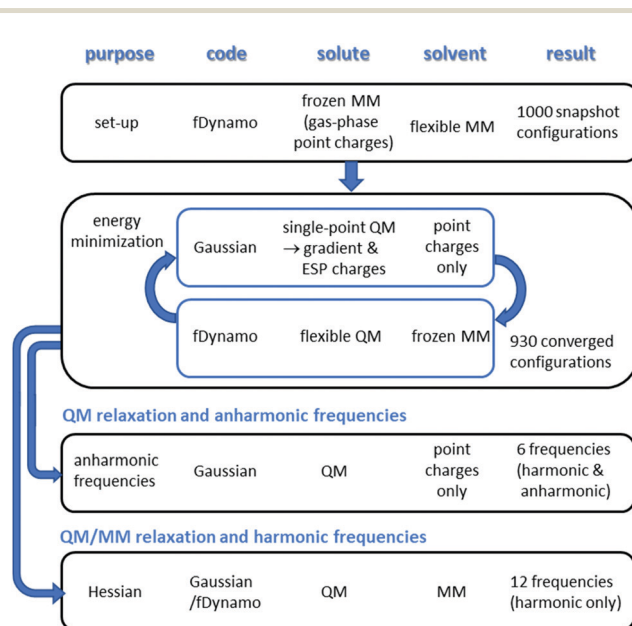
| purpose | code | solute | solvent | result |
|---|---|---|---|---|
| set-up | fDynamo | frozen MM (gas-phase point charges) | flexible MM | 1000 snapshot configurations |
| energy minimization | Gaussian | single-point QM → gradient & ESP charges | point charges only | |
| | fDynamo | flexible QM | frozen MM | 930 converged configurations |

**QM relaxation and anharmonic frequencies**

| | | | | |
|---|---|---|---|---|
| anharmonic frequencies | Gaussian | QM | point charges only | 6 frequencies (harmonic & anharmonic) |

**QM/MM relaxation and harmonic frequencies**

| | | | | |
|---|---|---|---|---|
| Hessian | Gaussian /fDynamo | QM | MM | 12 frequencies (harmonic only) |